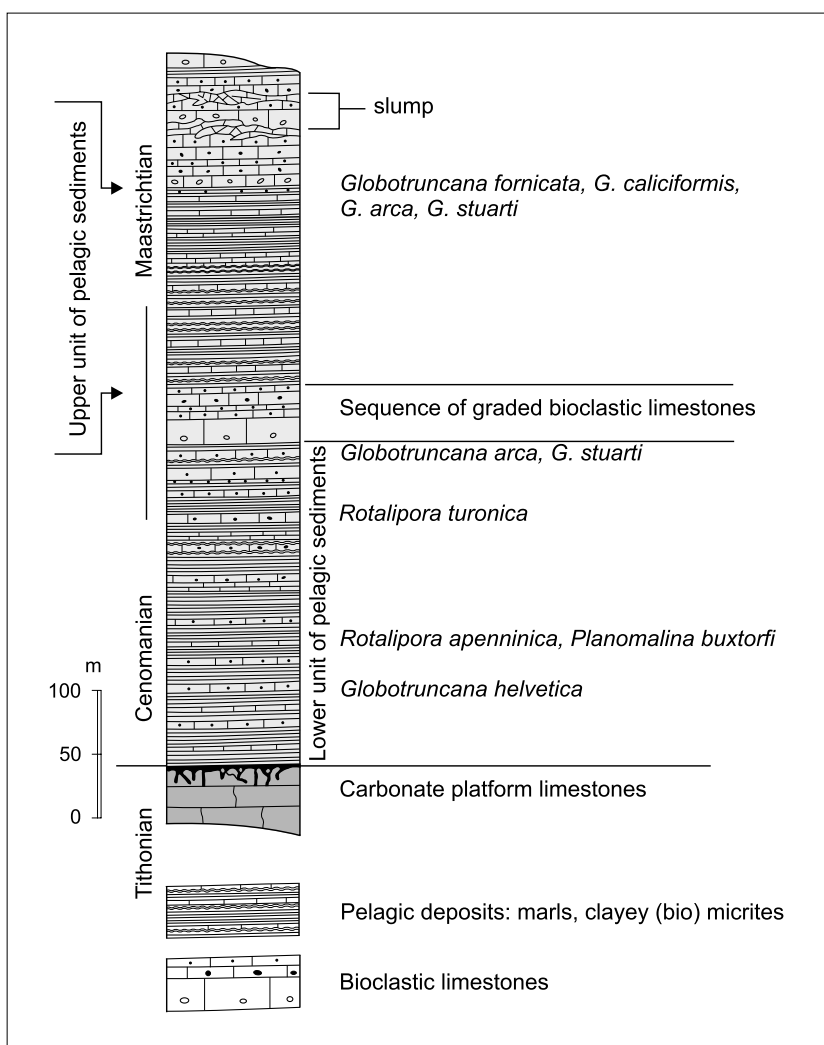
Upper unit of pelagic sediments

Maastrichtian

slump

*Globotruncana fornicata, G. caliciformis, G. arca, G. stuarti*

Sequence of graded bioclastic limestones

Lower unit of pelagic sediments

*Globotruncana arca, G. stuarti*

*Rotalipora turonica*

Cenomanian

*Rotalipora apenninica, Planomalina buxtorfi*

*Globotruncana helvetica*

m
100
50
0

Carbonate platform limestones

Tithonian

Pelagic deposits: marls, clayey (bio) micrites

Bioclastic limestones